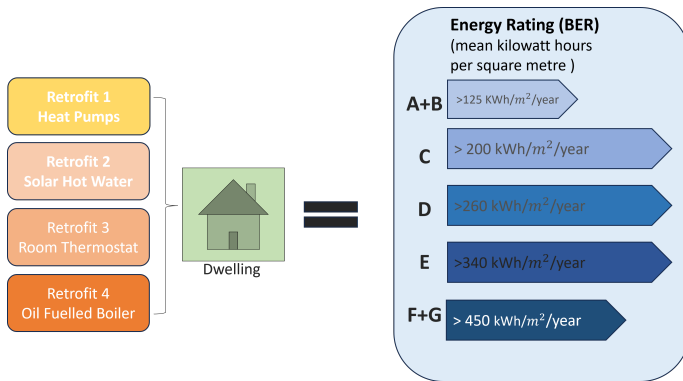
Retrofit 1
Heat Pumps

Retrofit 2
Solar Hot Water

Retrofit 3
Room Thermostat

Retrofit 4
Oil Fuelled Boiler

Dwelling

Energy Rating (BER)
(mean kilowatt hours per square metre )

A+B
>125 KWh/$m^2$/year

C
> 200 kWh/$m^2$/year

D
>260 kWh/$m^2$/year

E
>340 kWh/$m^2$/year

F+G
> 450 kWh/$m^2$/year